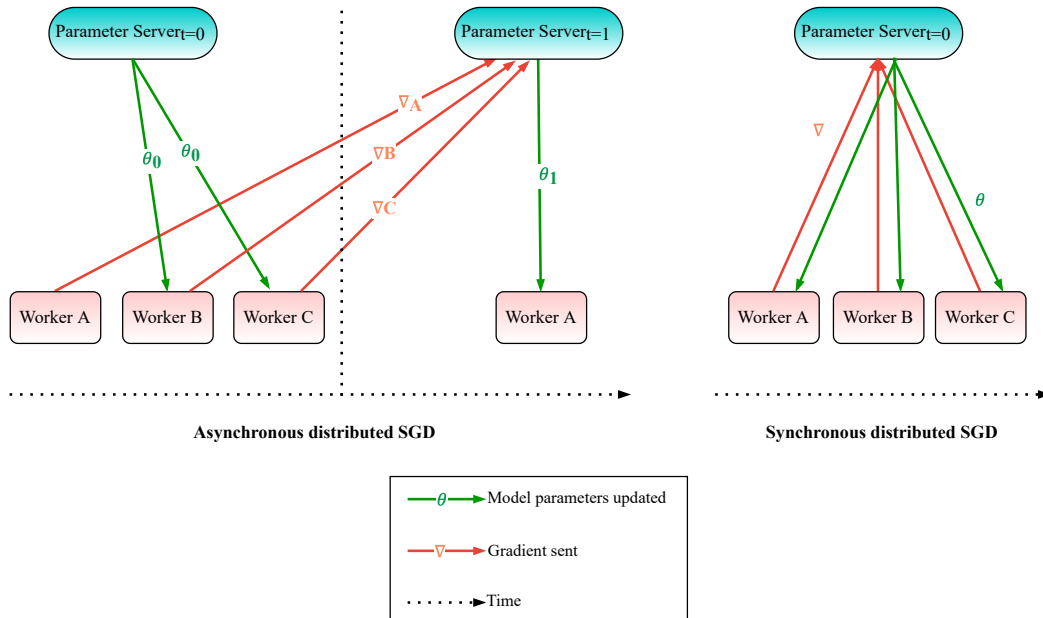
Parameter Server$_{t=0}$

$\theta_0$

$\theta_0$

Worker A

Worker B

Worker C

Parameter Server$_{t=1}$

$\nabla_A$

$\nabla_B$

$\nabla_C$

$\theta_1$

Worker A

Asynchronous distributed SGD

Parameter Server$_{t=0}$

$\nabla$

$\theta$

Worker A

Worker B

Worker C

Synchronous distributed SGD

$\theta$ Model parameters updated

$\nabla$ Gradient sent

Time